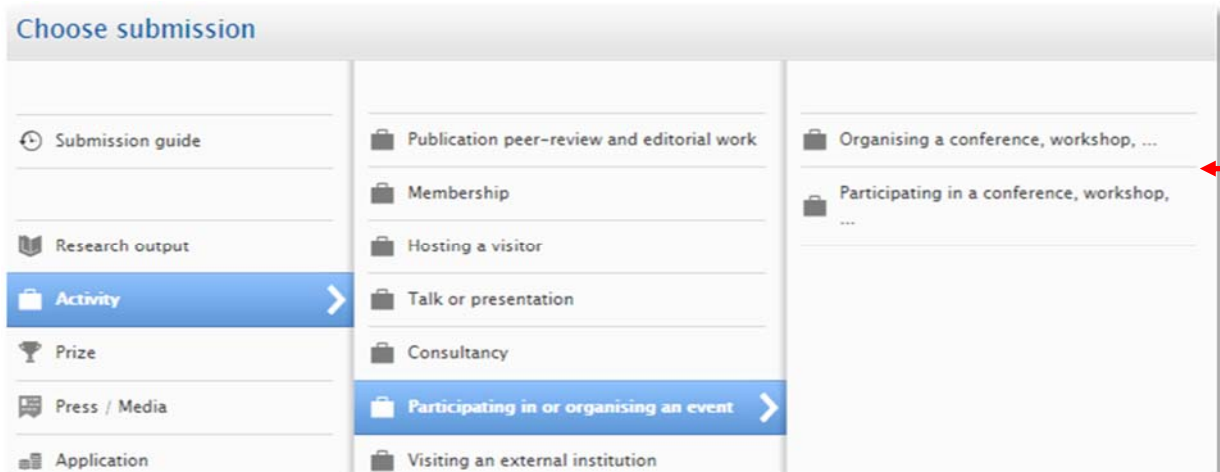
Choose submission

Submission guide

Research output

Activity

Prize

Press / Media

Application

Publication peer-review and editorial work

Membership

Hosting a visitor

Talk or presentation

Consultancy

Participating in or organising an event

Visiting an external institution

Organising a conference, workshop, ...

Participating in a conference, workshop, ...